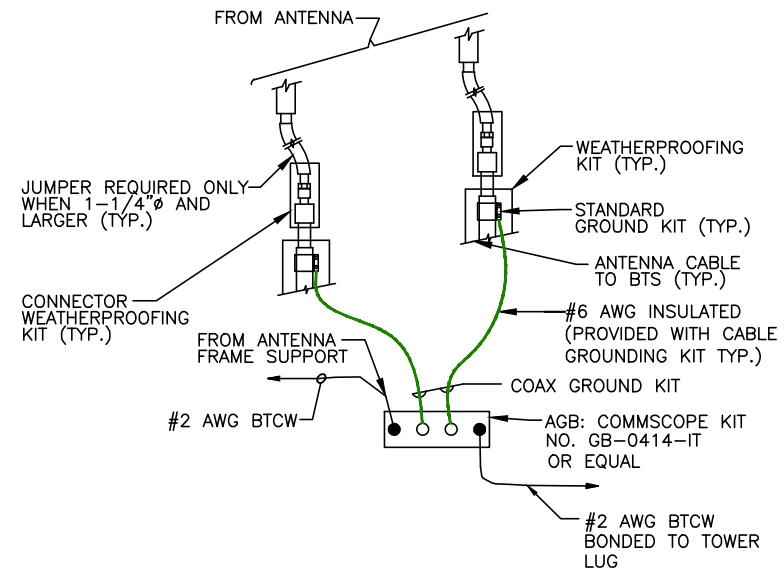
FROM ANTENNA

JUMPER REQUIRED ONLY WHEN 1-1/4"ø AND LARGER (TYP.)

WEATHERPROOFING KIT (TYP.)

STANDARD GROUND KIT (TYP.)

ANTENNA CABLE TO BTS (TYP.)

CONNECTOR WEATHERPROOFING KIT (TYP.)

#6 AWG INSULATED (PROVIDED WITH CABLE GROUNDING KIT TYP.)

FROM ANTENNA FRAME SUPPORT

COAX GROUND KIT

#2 AWG BTCW

AGB: COMMSCOPE KIT NO. GB-0414-IT OR EQUAL

#2 AWG BTCW BONDED TO TOWER LUG